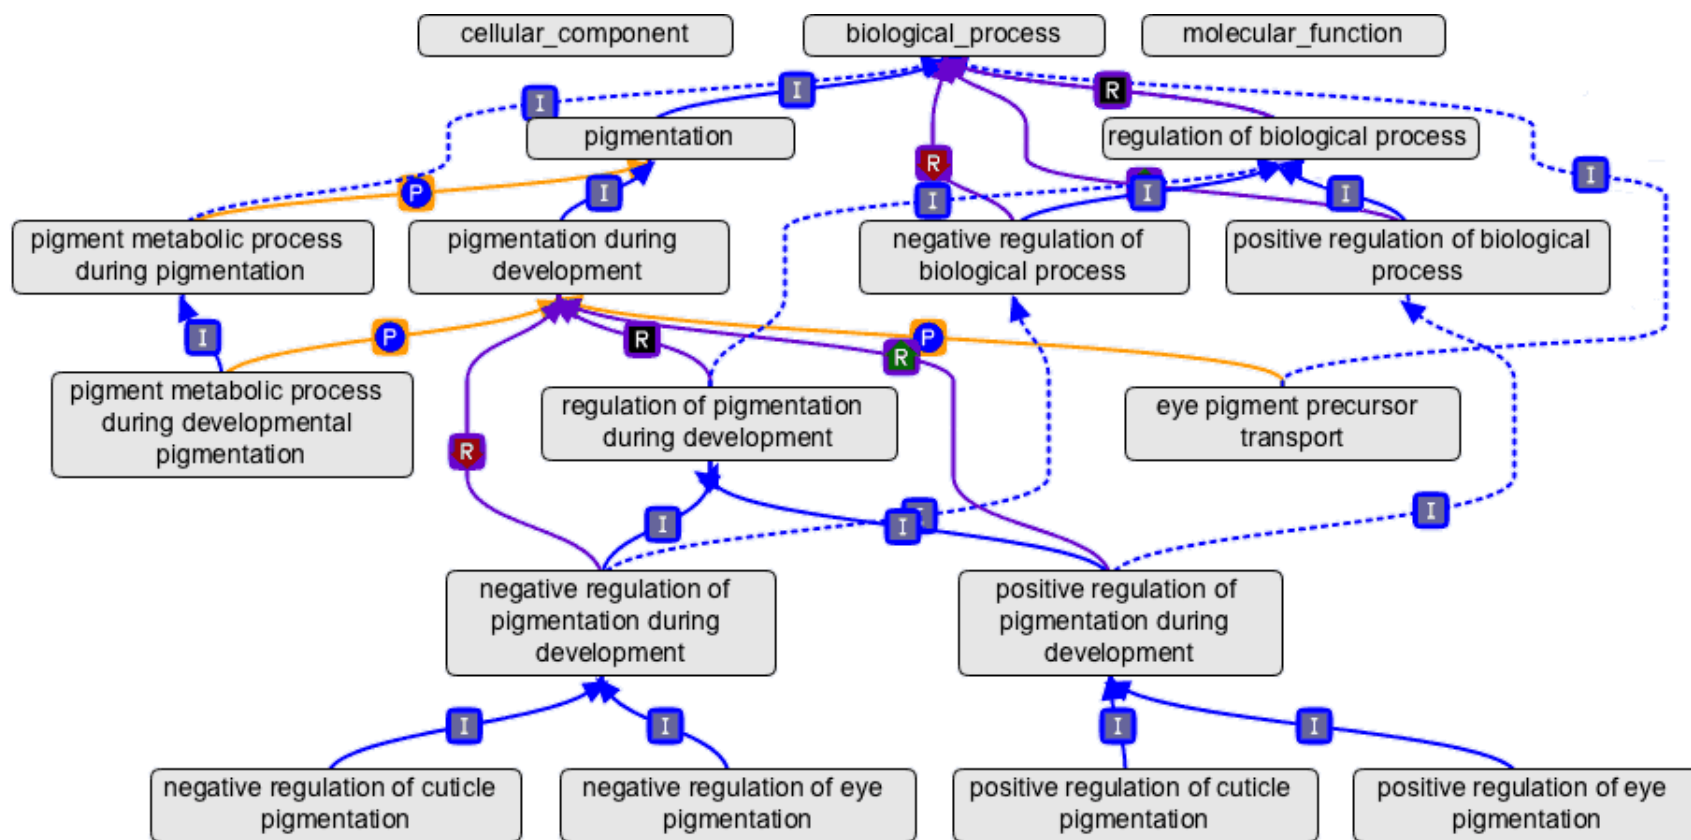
cellular_component

biological_process

molecular_function

I

I

R

pigmentation

regulation of biological process

R

I

P

I

I

I

I

pigment metabolic process during pigmentation

pigmentation during development

negative regulation of biological process

positive regulation of biological process

I

P

R

P

R

pigment metabolic process during developmental pigmentation

regulation of pigmentation during development

eye pigment precursor transport

R

I

I

I

I

negative regulation of pigmentation during development

positive regulation of pigmentation during development

I

I

I

I

negative regulation of cuticle pigmentation

negative regulation of eye pigmentation

positive regulation of cuticle pigmentation

positive regulation of eye pigmentation